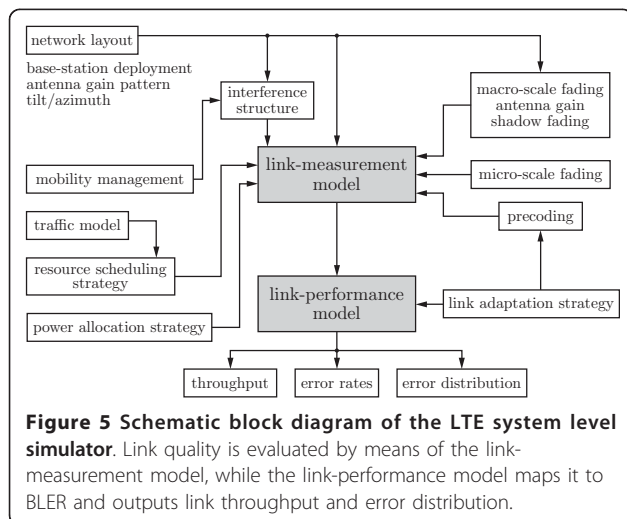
network layout

base-station deployment
antenna gain pattern
tilt/azimuth

interference structure

macro-scale fading
antenna gain
shadow fading

mobility management

link-measurement model

micro-scale fading

traffic model

precoding

resource scheduling strategy

link-performance model

link adaptation strategy

power allocation strategy

throughput

error rates

error distribution

**Figure 5 Schematic block diagram of the LTE system level simulator**. Link quality is evaluated by means of the link-measurement model, while the link-performance model maps it to BLER and outputs link throughput and error distribution.